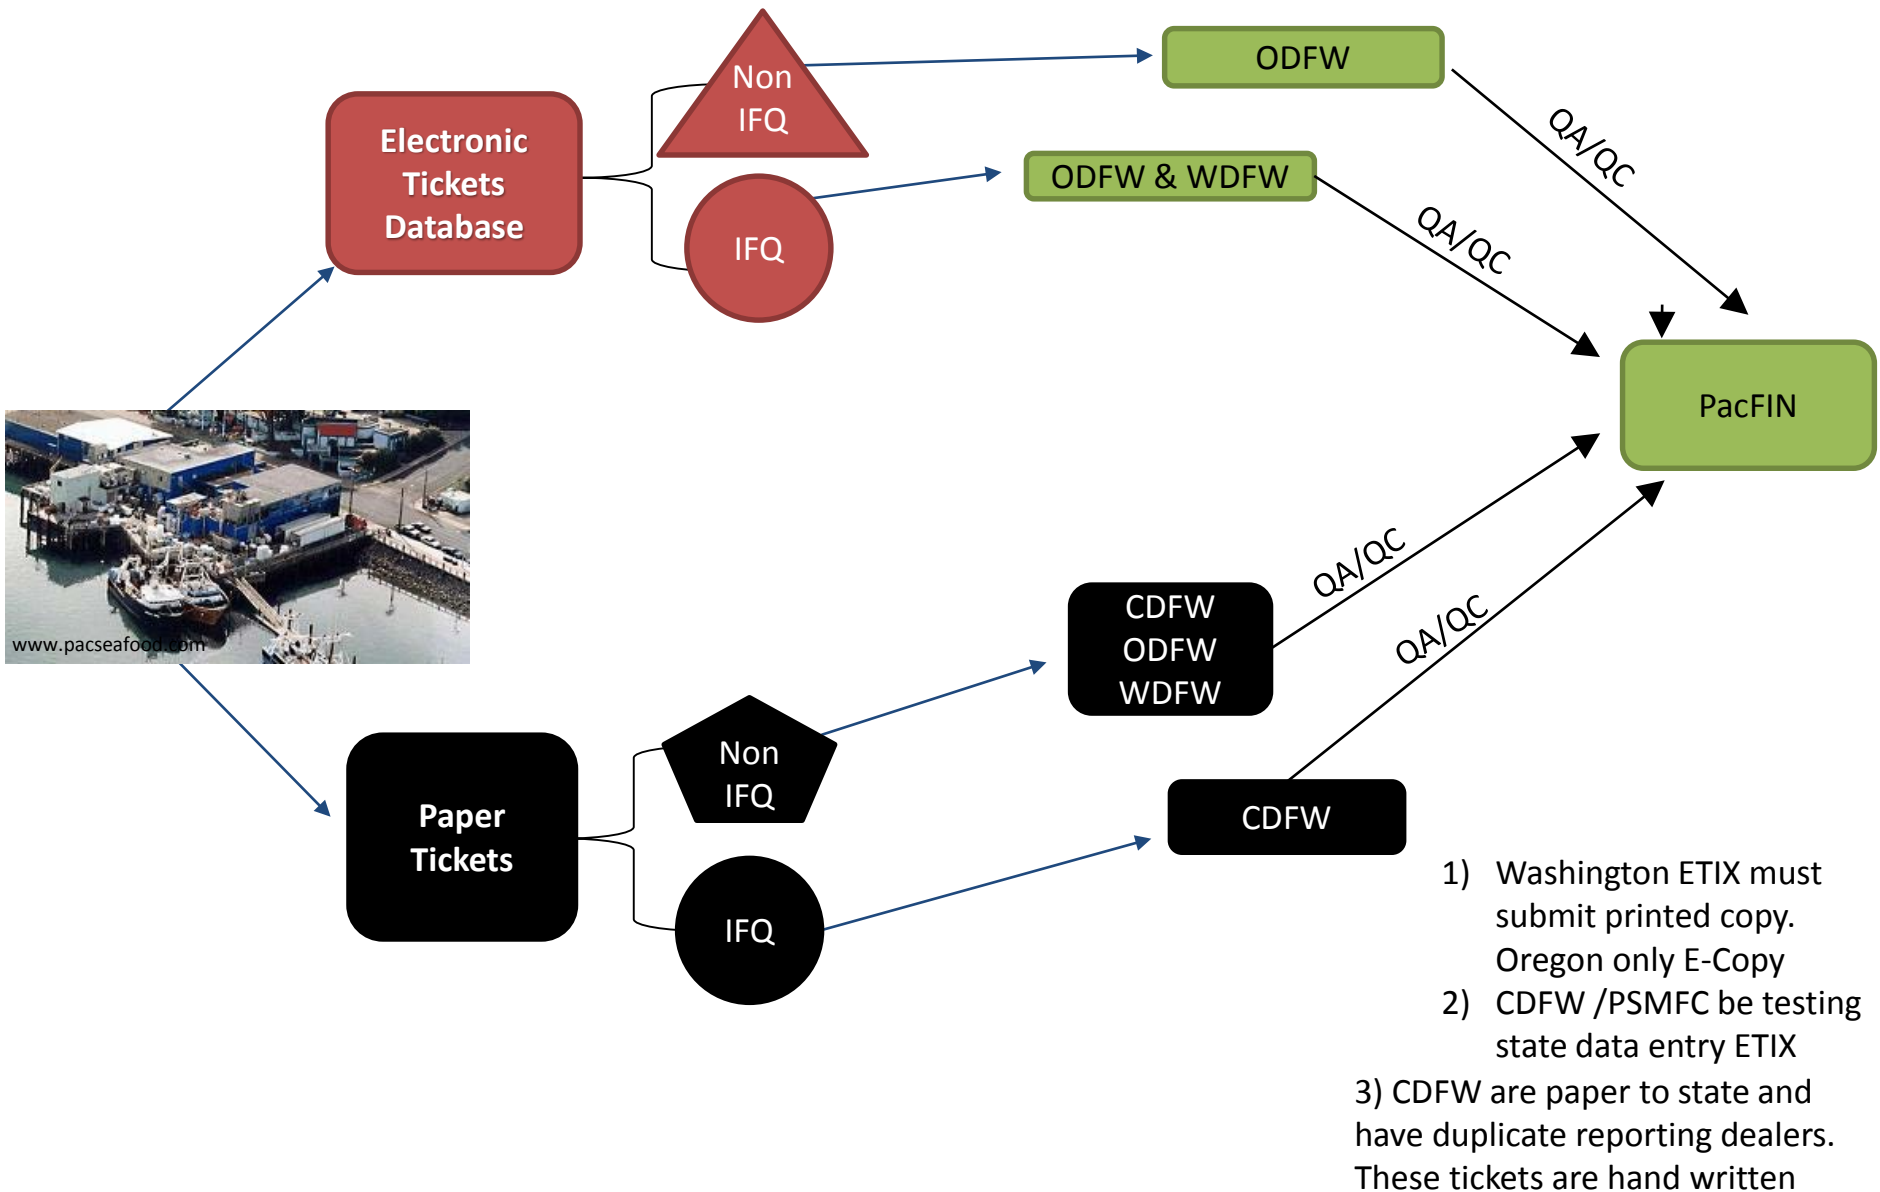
Electronic Tickets Database

Non IFQ

IFQ

ODFW

ODFW & WDFW

QA/QC

QA/QC

PacFIN

www.pacseafood.com

QA/QC

QA/QC

CDFW
ODFW
WDFW

Paper Tickets

Non IFQ

IFQ

CDFW

1) Washington ETIX must submit printed copy. Oregon only E-Copy
2) CDFW /PSMFC be testing state data entry ETIX
3) CDFW are paper to state and have duplicate reporting dealers. These tickets are hand written